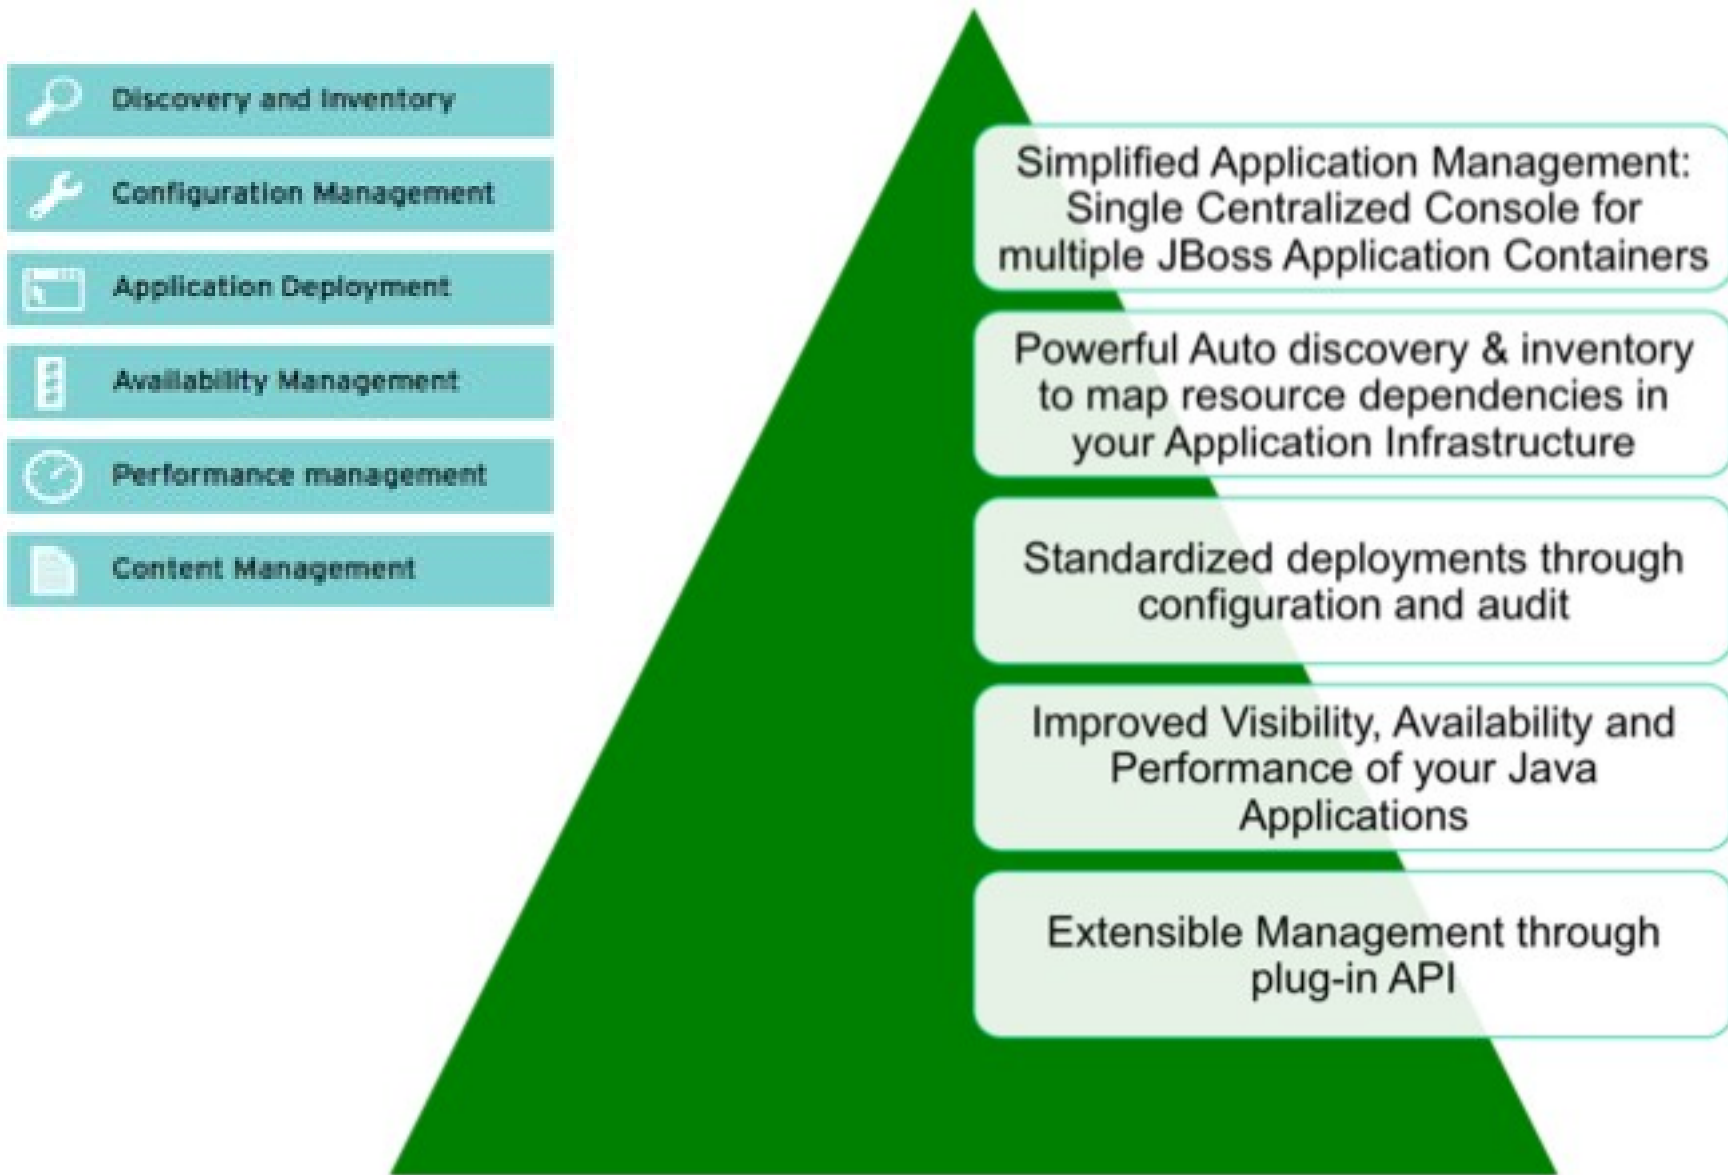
Discovery and Inventory

Configuration Management

Application Deployment

Availability Management

Performance management

Content Management

Simplified Application Management: Single Centralized Console for multiple JBoss Application Containers

Powerful Auto discovery & inventory to map resource dependencies in your Application Infrastructure

Standardized deployments through configuration and audit

Improved Visibility, Availability and Performance of your Java Applications

Extensible Management through plug-in API